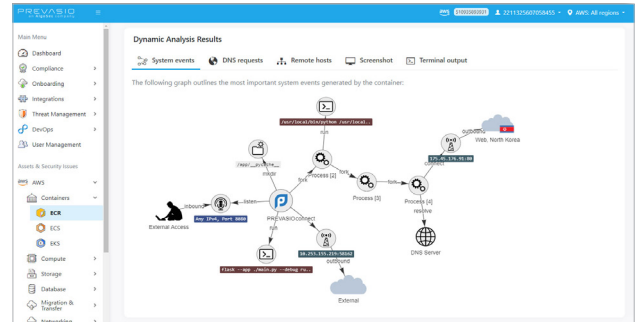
PREVASIO
by Alcide Company

aws 310933083633 2211325607058455 AWS: All regions

Main Menu
Dashboard
Compliance
Onboarding
Integrations
Threat Management
DevOps
User Management
Assets & Security Issues
AWS
Containers
ECR
ECS
EKS
Compute
Storage
Database
Migration & Transfer
Networking

Dynamic Analysis Results

System events
DNS requests
Remote hosts
Screenshot
Terminal output

The following graph outlines the most important system events generated by the container:

/usr/local/bin/python /usr/local...
run
/app/__pycache__
mkdir
fork
Process [2]
fork
Process [3]
fork
Process [4]
resolve
connect
outbound
175.45.176.95:80
Web: North Korea
DNS Server
inbound
listen
Any IPv4, Port 8080
External Access
PREVASIOconnect
run
flask --app ./main.py --debug ru...
connect
10.255.155.219:50162
outbound
External